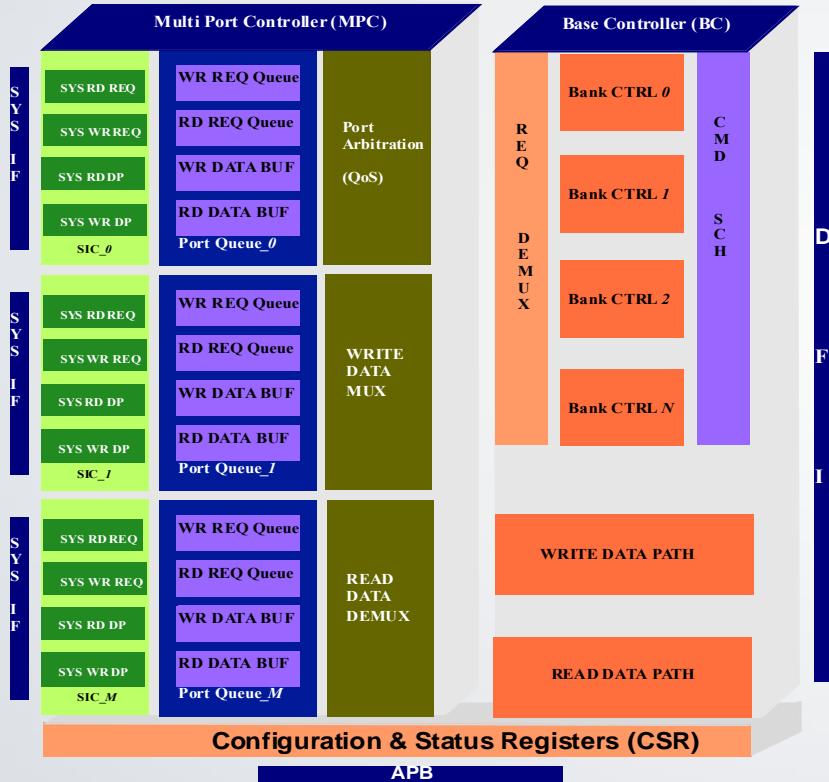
Multi Port Controller (MPC)

Base Controller (BC)

SYS IF

SYS RD REQ
SYS WR REQ
SYS RD DP
SYS WR DP
SIC_0

WR REQ Queue
RD REQ Queue
WR DATA BUF
RD DATA BUF
Port Queue_0

Port Arbitration

(QoS)

REQ DEMUX

Bank CTRL 0
Bank CTRL 1
Bank CTRL 2
Bank CTRL N

CMD SCH

DFI

SYS IF

SYS RD REQ
SYS WR REQ
SYS RD DP
SYS WR DP
SIC_1

WR REQ Queue
RD REQ Queue
WR DATA BUF
RD DATA BUF
Port Queue_1

WRITE DATA MUX

SYS IF

SYS RD REQ
SYS WR REQ
SYS RD DP
SYS WR DP
SIC_M

WR REQ Queue
RD REQ Queue
WR DATA BUF
RD DATA BUF
Port Queue_M

READ DATA DEMUX

WRITE DATA PATH

READ DATA PATH

Configuration & Status Registers (CSR)

APB